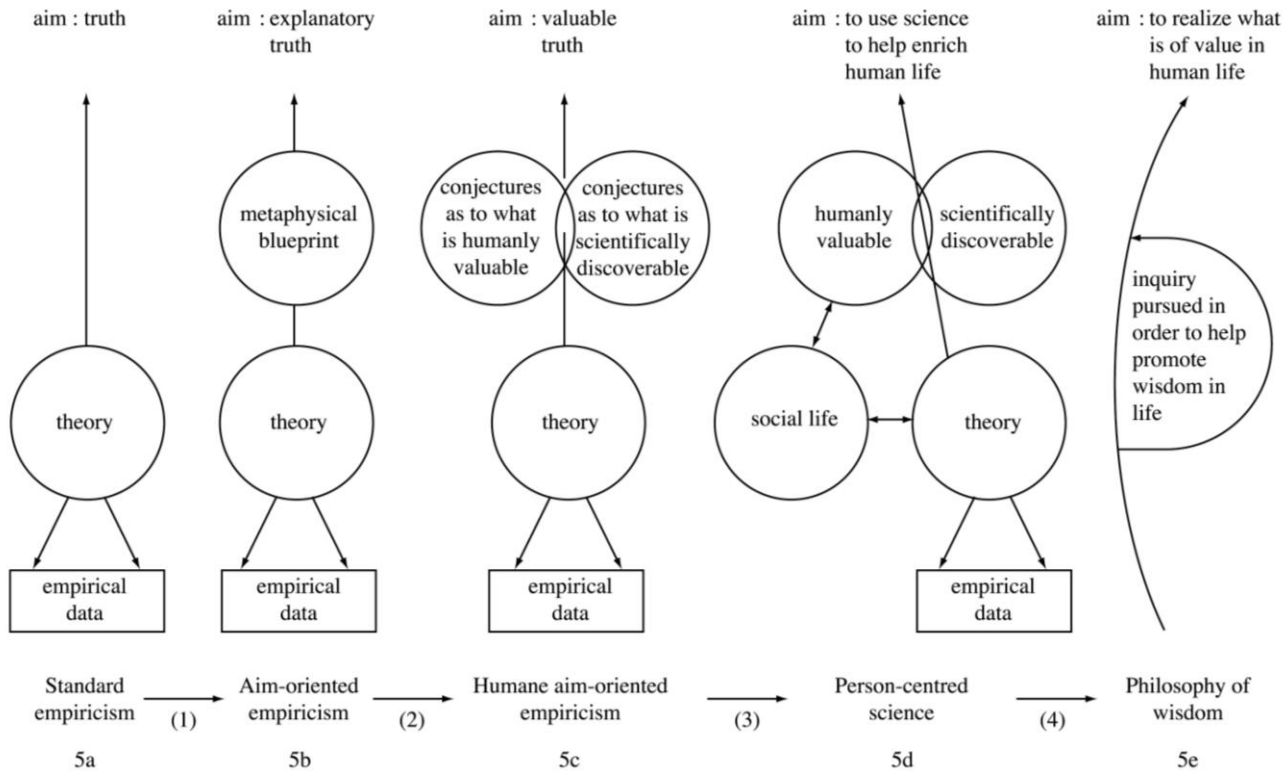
aim : truth

theory

empirical data

Standard empiricism

5a

(1)

aim : explanatory truth

metaphysical blueprint

theory

empirical data

Aim-oriented empiricism

5b

(2)

aim : valuable truth

conjectures as to what is humanly valuable

conjectures as to what is scientifically discoverable

theory

empirical data

Humane aim-oriented empiricism

5c

(3)

aim : to use science to help enrich human life

humanly valuable

scientifically discoverable

social life

theory

empirical data

Person-centred science

5d

(4)

aim : to realize what is of value in human life

inquiry pursued in order to help promote wisdom in life

Philosophy of wisdom

5e